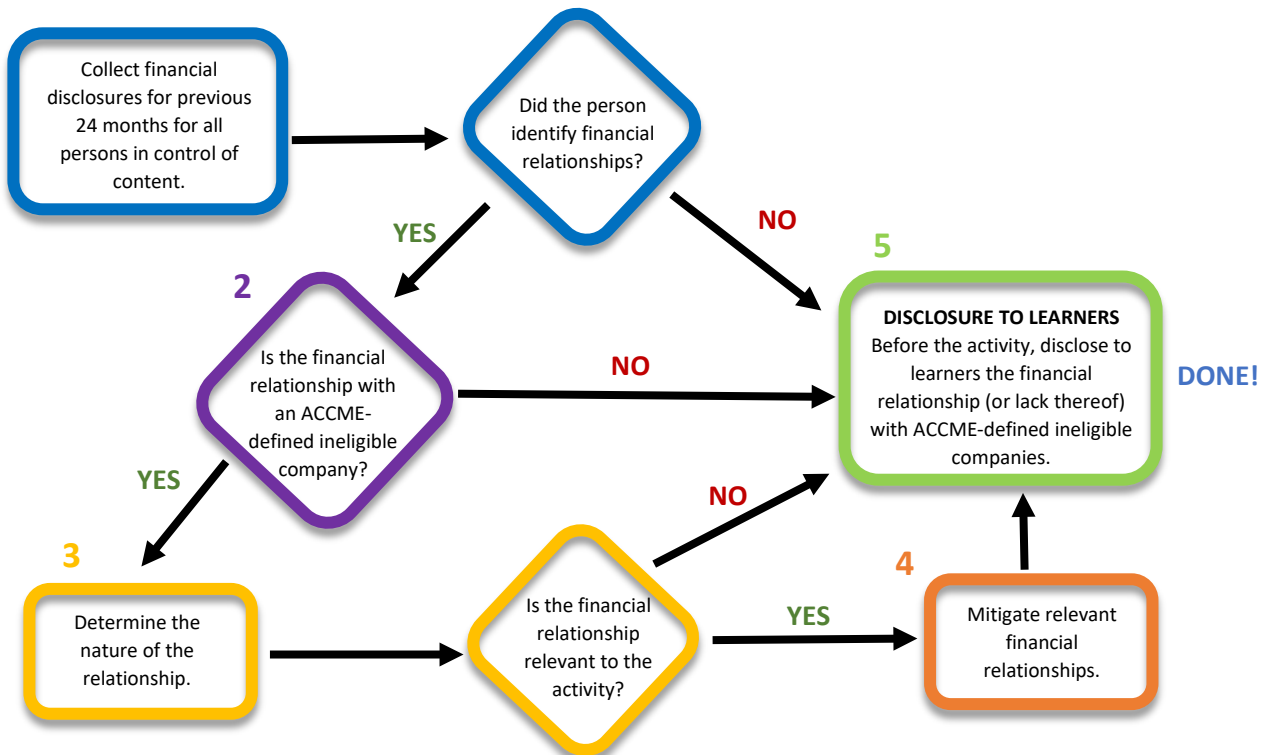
Collect financial disclosures for previous 24 months for all persons in control of content.

Did the person identify financial relationships?

YES

NO

2

Is the financial relationship with an ACCME-defined ineligible company?

NO

5

DISCLOSURE TO LEARNERS
Before the activity, disclose to learners the financial relationship (or lack thereof) with ACCME-defined ineligible companies.

DONE!

YES

NO

3

Determine the nature of the relationship.

Is the financial relationship relevant to the activity?

YES

4

Mitigate relevant financial relationships.